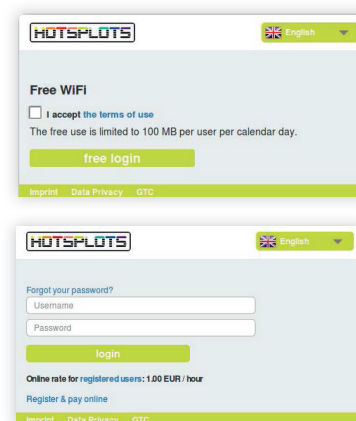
HOTSPLOTS

English

Free WiFi

I accept the terms of use

The free use is limited to 100 MB per user per calendar day.

free login

Imprint Data Privacy GTC

HOTSPLOTS

English

Forgot your password?

Username

Password

login

Online rate for registered users: 1.00 EUR / hour

Register & pay online

Imprint Data Privacy GTC